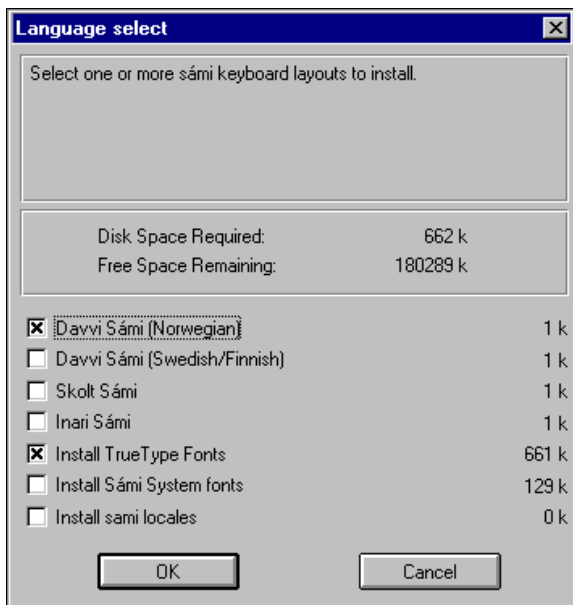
Language select

Select one or more sámi keyboard layouts to install.

Disk Space Required: 662 k
Free Space Remaining: 180289 k

| | | |
|---|---|---|
| ☒ | Davvi Sámi (Norwegian) | 1 k |
| ☐ | Davvi Sámi (Swedish/Finnish) | 1 k |
| ☐ | Skolt Sámi | 1 k |
| ☐ | Inari Sámi | 1 k |
| ☒ | Install TrueType Fonts | 661 k |
| ☐ | Install Sámi System fonts | 129 k |
| ☐ | Install sami locales | 0 k |

OK Cancel